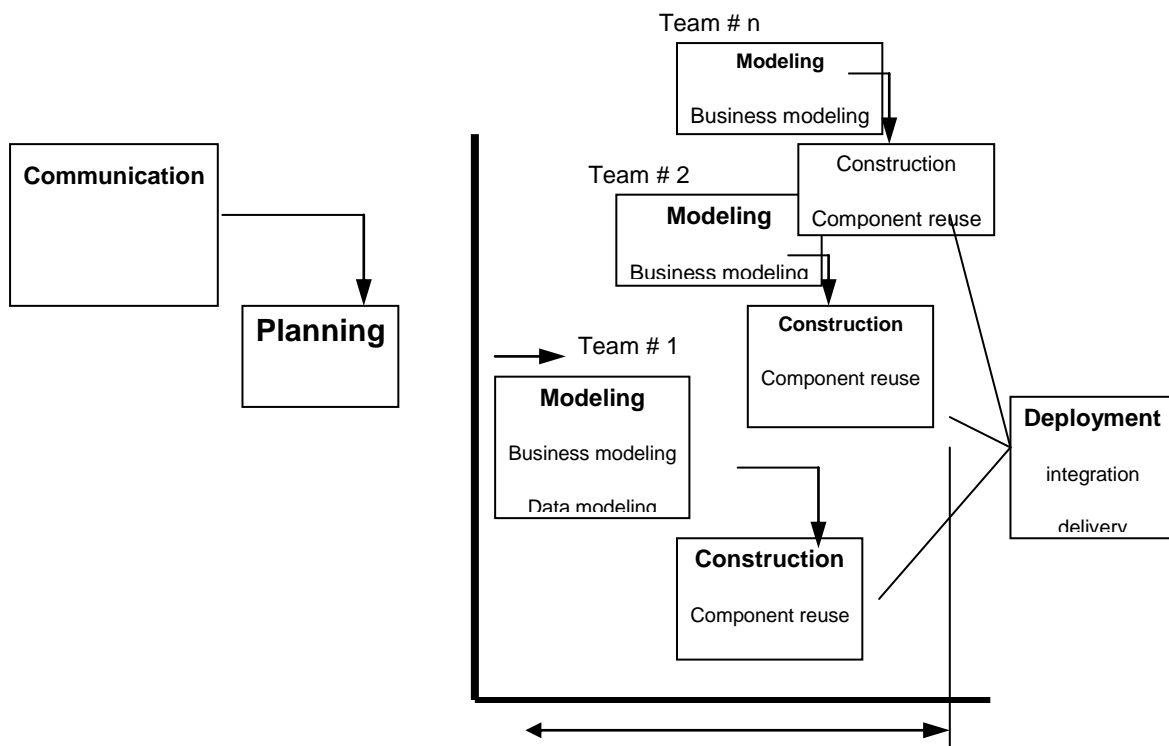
Team # n

Modeling

Business modeling

Communication

Construction

Component reuse

Team # 2

Modeling

Business modeling

Planning

Construction

Component reuse

Team # 1

Modeling

Business modeling

Data modeling

Deployment

integration

delivery

Construction

Component reuse